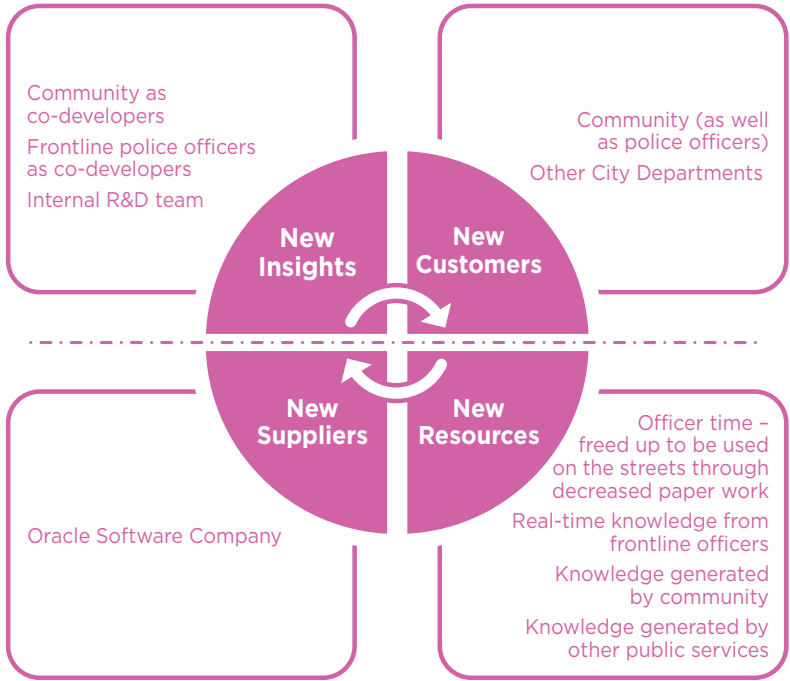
Community as co-developers

Frontline police officers as co-developers

Internal R&D team

Community (as well as police officers)

Other City Departments

New Insights

New Customers

New Suppliers

New Resources

Oracle Software Company

Officer time – freed up to be used on the streets through decreased paper work

Real-time knowledge from frontline officers

Knowledge generated by community

Knowledge generated by other public services